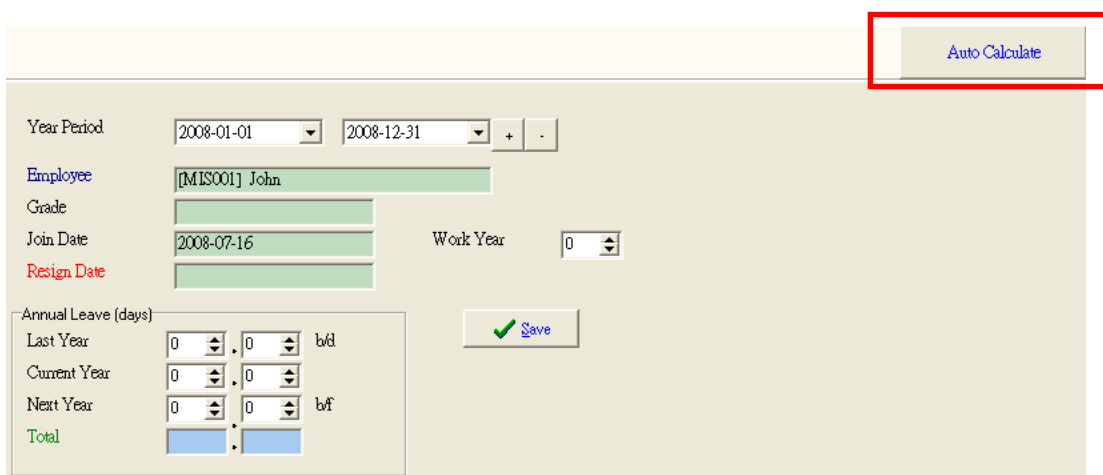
Auto Calculate

Year Period 2008-01-01 2008-12-31 + -

Employee [MIS001] John

Grade

Join Date 2008-07-16

Work Year 0

Resign Date

Annual Leave (days)

Last Year 0 . 0 b/d

Current Year 0 . 0

Next Year 0 . 0 b/f

Total .

Save